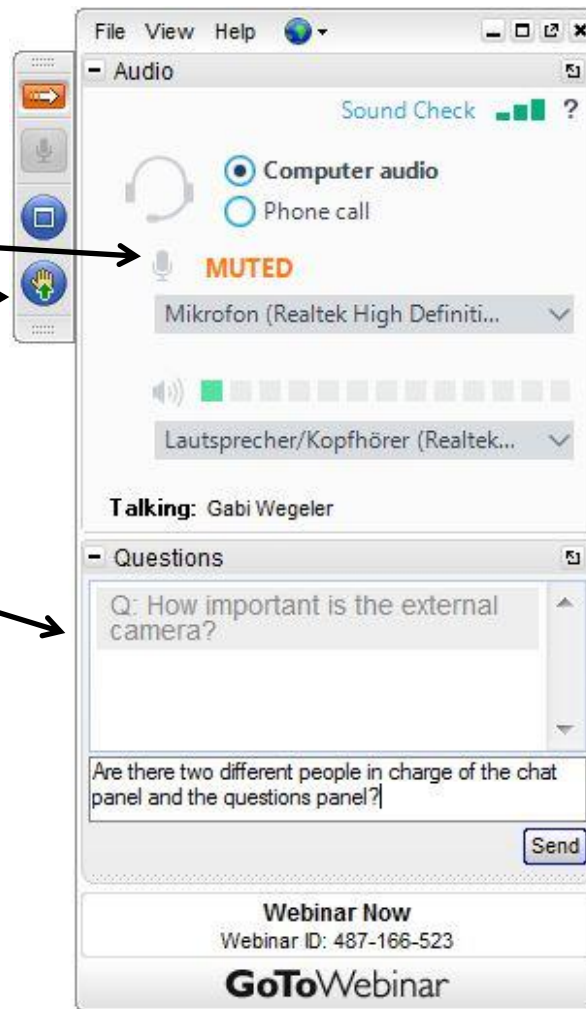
File View Help

- Audio

Sound Check ?

Computer audio
Phone call

MUTED

Mikrofon (Realtek High Definiti...

Lautsprecher/Kopfhörer (Realtek...

Talking: Gabi Wegeler

- Questions

Q: How important is the external camera?

Are there two different people in charge of the chat panel and the questions panel?

Send

Webinar Now
Webinar ID: 487-166-523

GoToWebinar